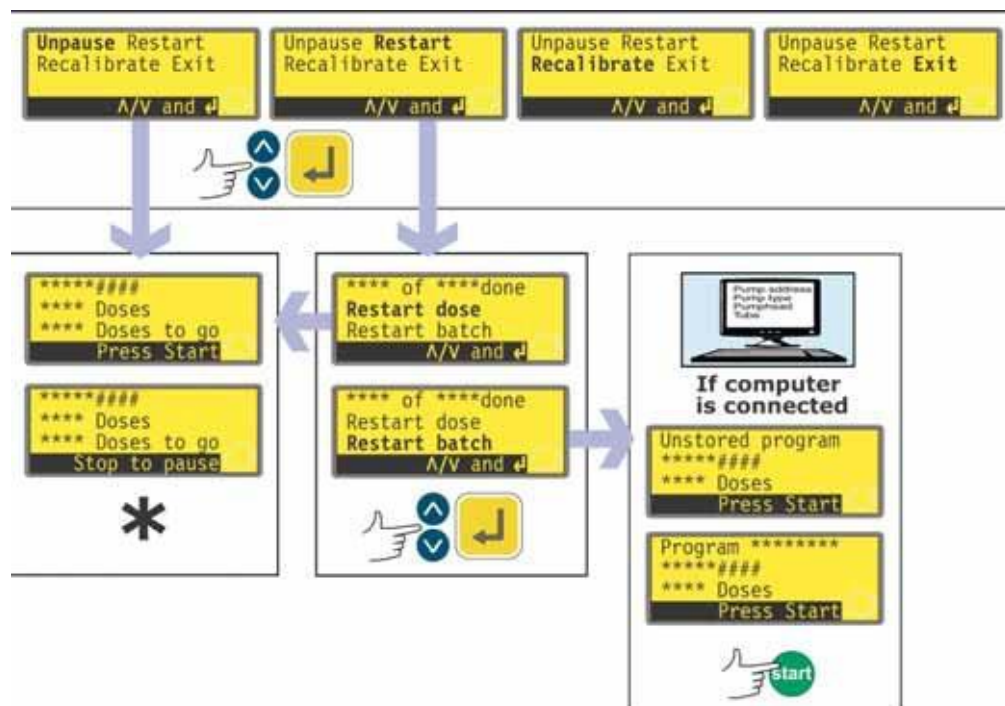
Unpause Restart
Recalibrate Exit
Λ/V and ↵

Unpause Restart
Recalibrate Exit
Λ/V and ↵

Unpause Restart
Recalibrate Exit
Λ/V and ↵

Unpause Restart
Recalibrate Exit
Λ/V and ↵

*****####
**** Doses
**** Doses to go
Press Start

*****####
**** Doses
**** Doses to go
Stop to pause

*

**** of ****done
Restart dose
Restart batch
Λ/V and ↵

**** of ****done
Restart dose
Restart batch
Λ/V and ↵

Pump address
Pump type
Pumphead
Tube

If computer is connected

Unstored program
*****####
**** Doses
Press Start

Program ********
*****####
**** Doses
Press Start

start